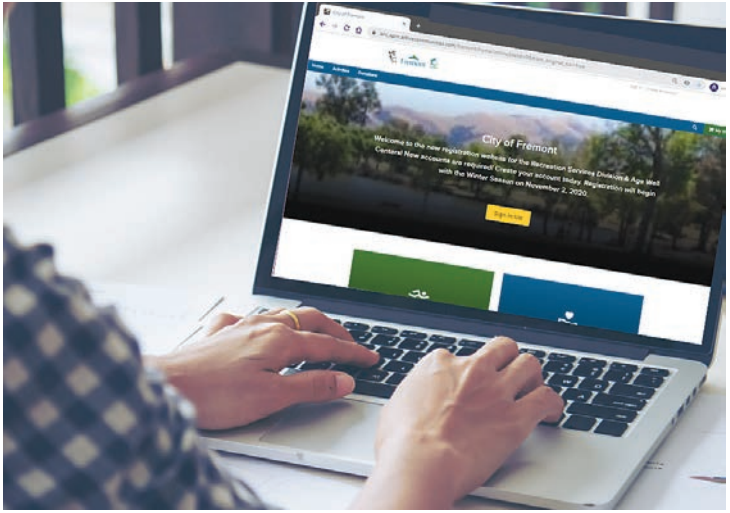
City of Fremont

Welcome to the new registration website for the Recreation Services Division & Age Well Centers! New accounts are required. Create your account today. Registration will begin with the Winter Season on November 2, 2020.

Sign in now

Home Activities Facilities

Fremont

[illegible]